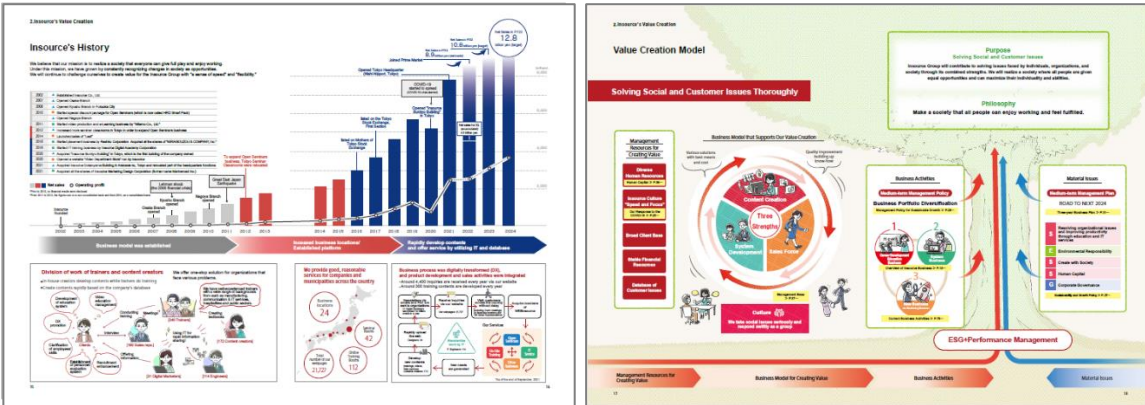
2.Insource's Value Creation

Insource's History

We believe that our mission is to realize a society that everyone can give full play and enjoy working. Under this mission, we have grown by constantly recognizing changes in society as opportunities. We will continue to challenge ourselves to create value for the Insource Group with "a sense of speed" and "flexibility."

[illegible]

Net sales   Operating profit

Business model was established

Increased business locations/ Established platform

Rapidly develop contents and offer service by utilizing IT and database

12.8 billion yen (target)

Division of work of trainers and content creators

We offer one-stop solution for organizations that face various problems

We provide good, reasonable services for companies and municipalities across the country

Business locations 24

Training rooms 42

Total number of our trainers 132

Business process was digitally transformed (DX), and product development and sales activities were integrated

2.Insource's Value Creation

Value Creation Model

Solving Social and Customer Issues Thoroughly

Purpose
Solving Social and Customer Issues

Philosophy
Make a society that all people can enjoy working and feel fulfilled.

Management Resources for Creating Value

Business Model that Supports Our Value Creation

Content Creation

Three Strengths

System Development

Sales Force

Business Activities

Medium-term Management Policy

Business Portfolio Diversification

Material Issues

Medium-term Management Plan

ROAD TO NEXT 2024

Environmental Responsibility

Create with Society

Human Capital

Corporate Governance

Culture

ESG+Performance Management

Management Resources for Creating Value

Business Model for Creating Value

Business Activities

Material Issues